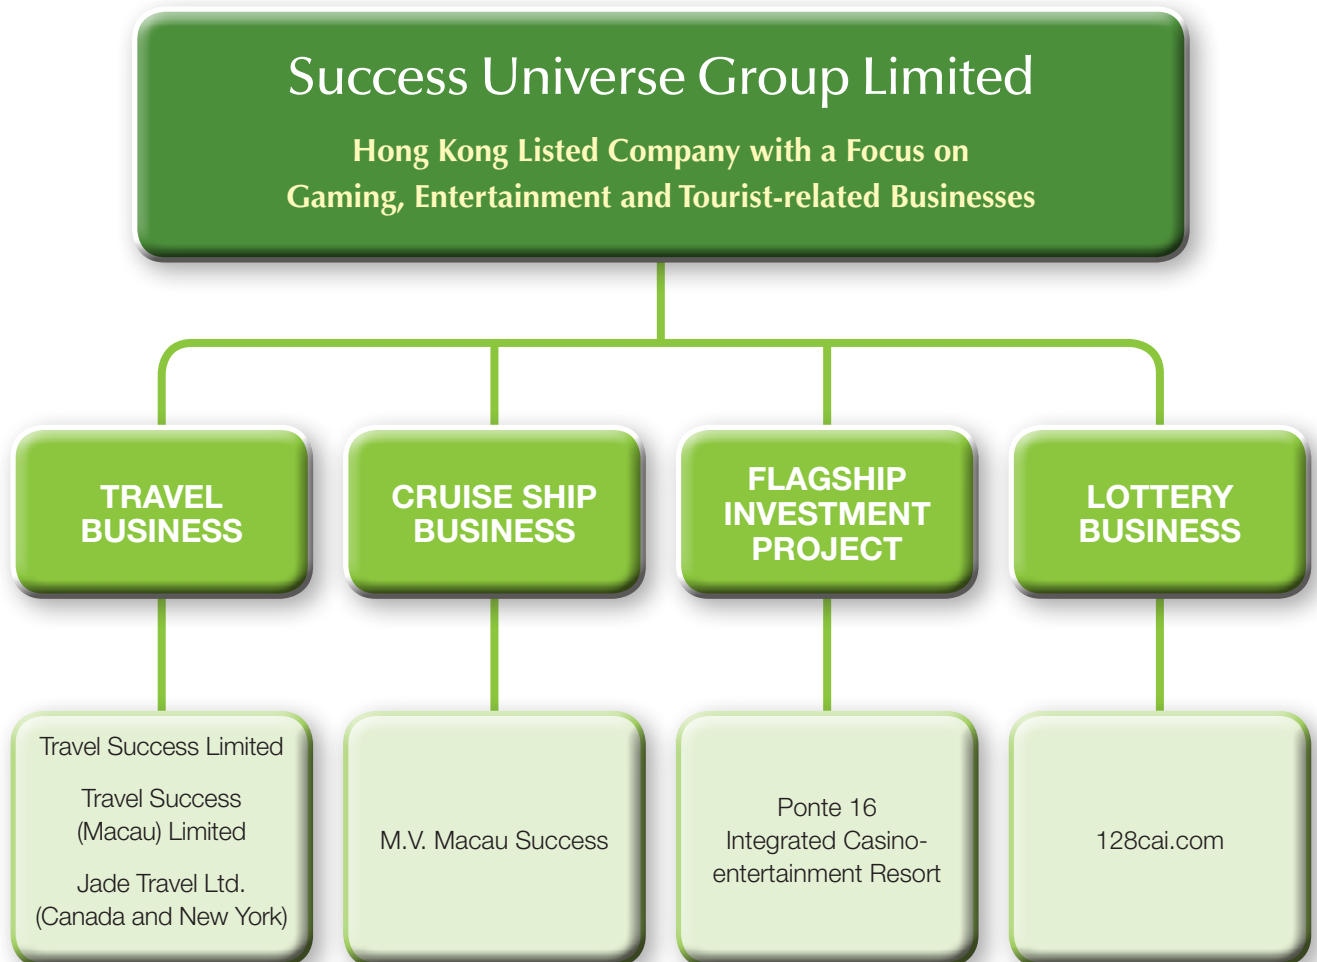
Success Universe Group Limited

Hong Kong Listed Company with a Focus on Gaming, Entertainment and Tourist-related Businesses

TRAVEL BUSINESS

CRUISE SHIP BUSINESS

FLAGSHIP INVESTMENT PROJECT

LOTTERY BUSINESS

Travel Success Limited

Travel Success (Macau) Limited

Jade Travel Ltd. (Canada and New York)

M.V. Macau Success

Ponte 16 Integrated Casino-entertainment Resort

128cai.com